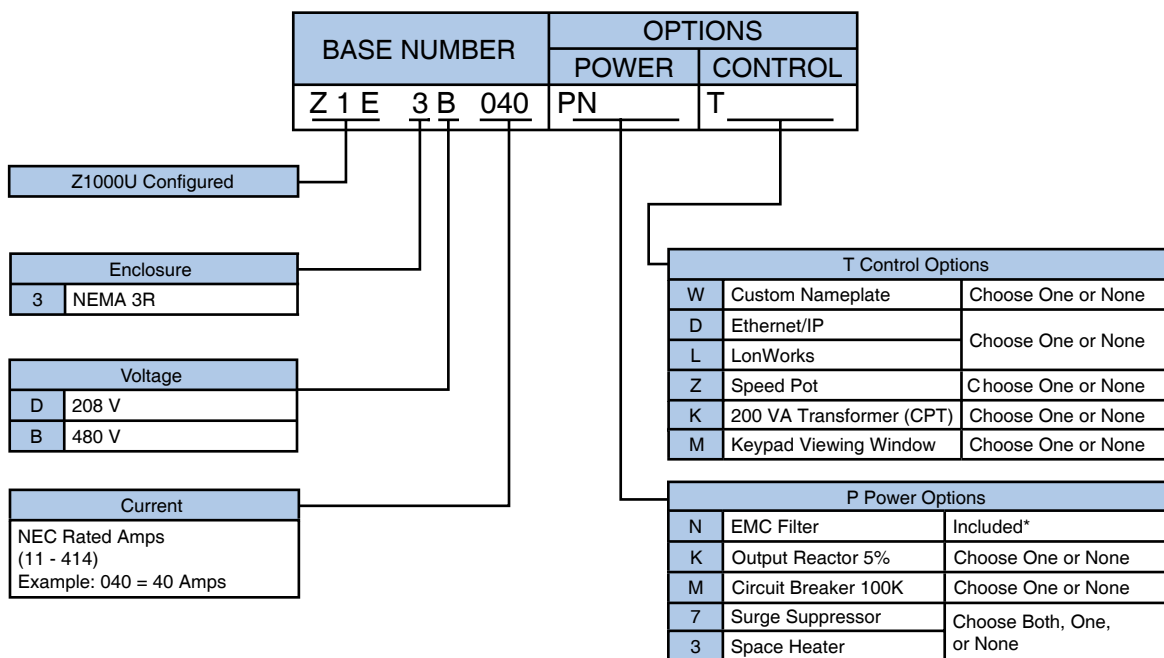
| BASE NUMBER | OPTIONS | |
|---|---|---|
| | POWER | CONTROL |
| Z 1 E 3 B 040 | PN | T |

Z1000U Configured

| Enclosure | |
|---|---|
| 3 | NEMA 3R |

| Voltage | |
|---|---|
| D | 208 V |
| B | 480 V |

Current
NEC Rated Amps
(11 - 414)
Example: 040 = 40 Amps

| T Control Options | | |
|---|---|---|
| W | Custom Nameplate | Choose One or None |
| D | Ethernet/IP | Choose One or None |
| L | LonWorks | |
| Z | Speed Pot | Choose One or None |
| K | 200 VA Transformer (CPT) | Choose One or None |
| M | Keypad Viewing Window | Choose One or None |

| P Power Options | | |
|---|---|---|
| N | EMC Filter | Included* |
| K | Output Reactor 5% | Choose One or None |
| M | Circuit Breaker 100K | Choose One or None |
| 7 | Surge Suppressor | Choose Both, One, or None |
| 3 | Space Heater | |